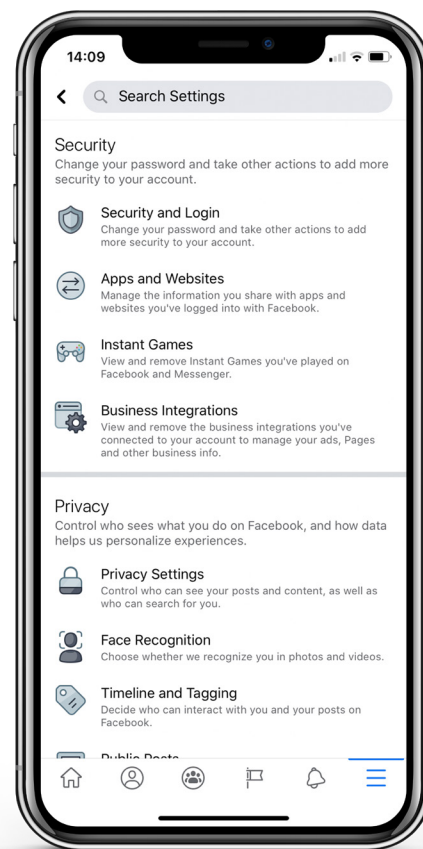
14:09

Search Settings

Security
Change your password and take other actions to add more security to your account.

Security and Login
Change your password and take other actions to add more security to your account.

Apps and Websites
Manage the information you share with apps and websites you've logged into with Facebook.

Instant Games
View and remove Instant Games you've played on Facebook and Messenger.

Business Integrations
View and remove the business integrations you've connected to your account to manage your ads, Pages and other business info.

Privacy
Control who sees what you do on Facebook, and how data helps us personalize experiences.

Privacy Settings
Control who can see your posts and content, as well as who can search for you.

Face Recognition
Choose whether we recognize you in photos and videos.

Timeline and Tagging
Decide who can interact with you and your posts on Facebook.

Public Posts